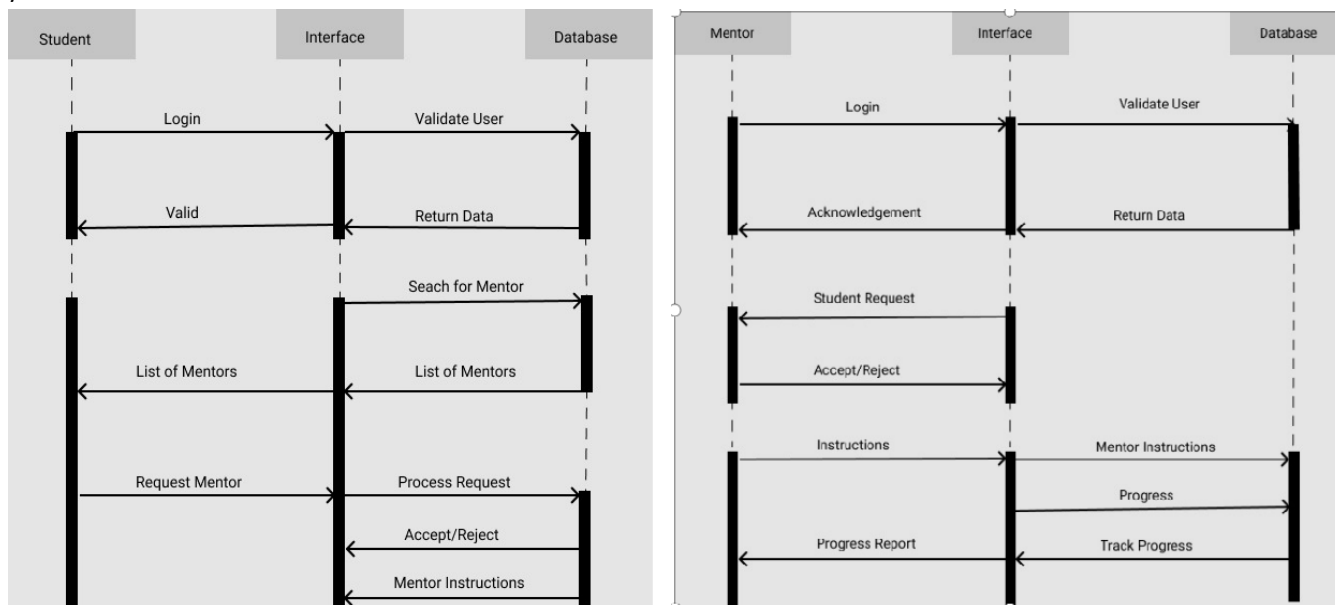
Student

Interface

Database

Login

Validate User

Valid

Return Data

Seach for Mentor

List of Mentors

List of Mentors

Request Mentor

Process Request

Accept/Reject

Mentor Instructions

Mentor

Interface

Database

Login

Validate User

Acknowledgement

Return Data

Student Request

Accept/Reject

Instructions

Mentor Instructions

Progress

Progress Report

Track Progress